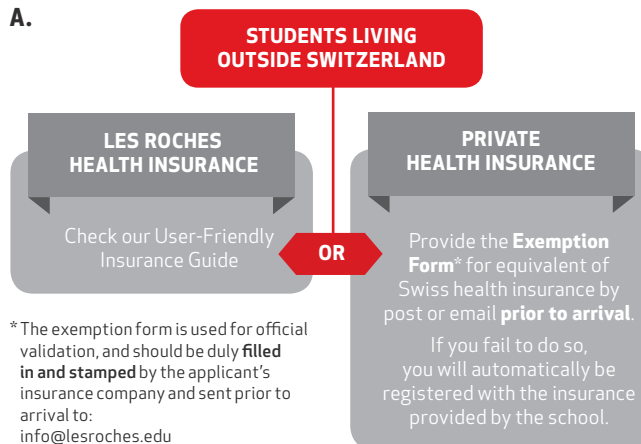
A.

STUDENTS LIVING OUTSIDE SWITZERLAND

LES ROCHES HEALTH INSURANCE

Check our User-Friendly Insurance Guide

OR

PRIVATE HEALTH INSURANCE

Provide the **Exemption Form*** for equivalent of Swiss health insurance by post or email **prior to arrival**.

If you fail to do so, you will automatically be registered with the insurance provided by the school.

* The exemption form is used for official validation, and should be duly **filled in and stamped** by the applicant's insurance company and sent prior to arrival to: info@lesroches.edu